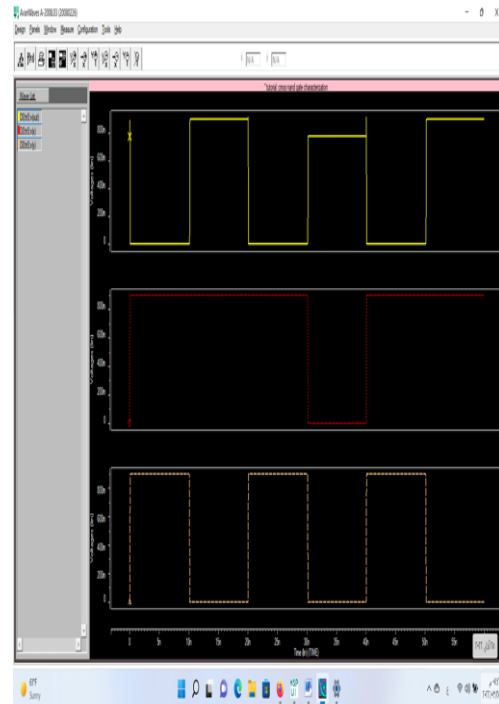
AvanWaves A-2008.03 (20080226)

Design Panels Window Measure Configuration Tools Help

N/A N/A

*tutorial cmos nand gate characterization

Wave List

V(out)
V(a)
V(b)

800m
600m
400m
200m
0

Voltages (lin)

800m
600m
400m
200m
0

Voltages (lin)

800m
600m
400m
200m
0

Voltages (lin)

0 5n 10n 15n 20n 25n 30n 35n 40n 45n 50n 55n

Time (lin) (TIME)

69°F
Sunny